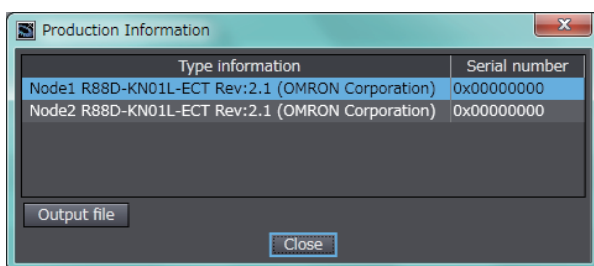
Production Information

| Type information | Serial number |
|---|---|
| Node1 R88D-KN01L-ECT Rev:2.1 (OMRON Corporation) | 0x00000000 |
| Node2 R88D-KN01L-ECT Rev:2.1 (OMRON Corporation) | 0x00000000 |

Output file

Close